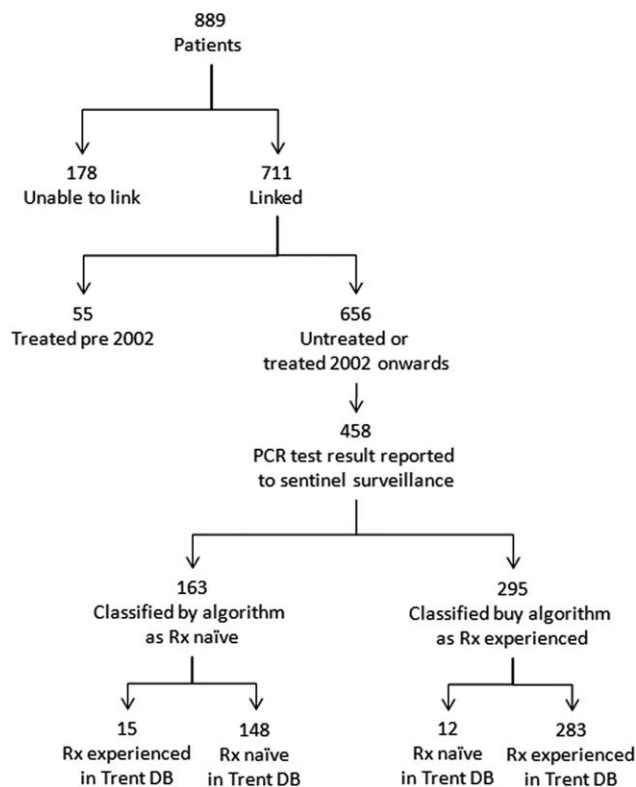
889
Patients

178
Unable to link

711
Linked

55
Treated pre 2002

656
Untreated or treated 2002 onwards

458
PCR test result reported to sentinel surveillance

163
Classified by algorithm as Rx naïve

295
Classified buy algorithm as Rx experienced

15
Rx experienced in Trent DB

148
Rx naïve in Trent DB

12
Rx naïve in Trent DB

283
Rx experienced in Trent DB